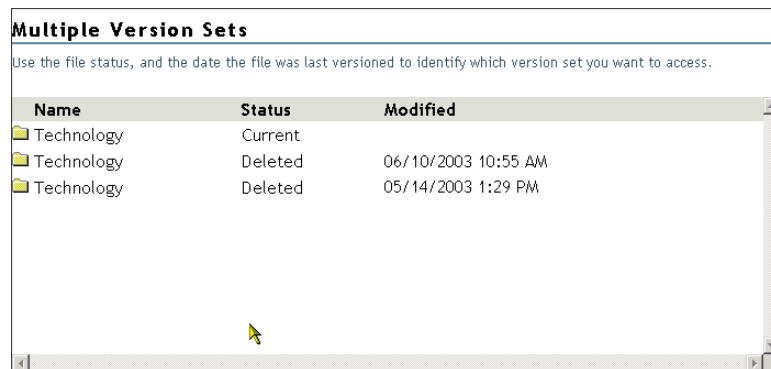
Multiple Version Sets

Use the file status, and the date the file was last versioned to identify which version set you want to access.

| Name | Status | Modified |
|---|---|---|
| Technology | Current | |
| Technology | Deleted | 06/10/2003 10:55 AM |
| Technology | Deleted | 05/14/2003 1:29 PM |